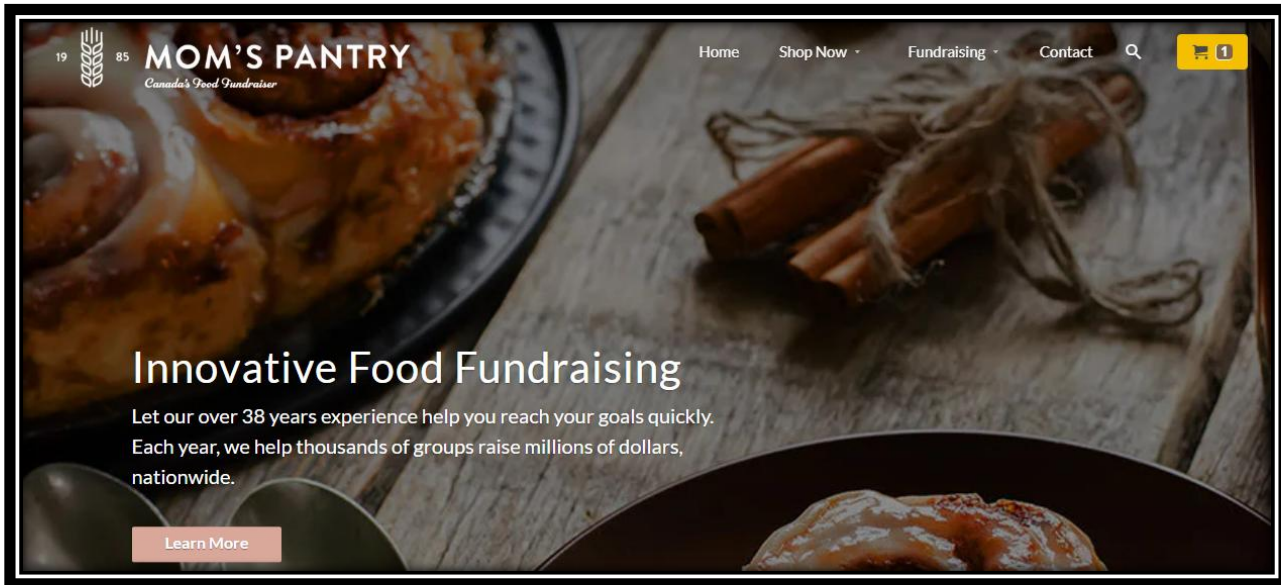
19 85 MOM'S PANTRY
Canada's Food Fundraiser

Home Shop Now Fundraising Contact 1

Innovative Food Fundraising

Let our over 38 years experience help you reach your goals quickly. Each year, we help thousands of groups raise millions of dollars, nationwide.

Learn More